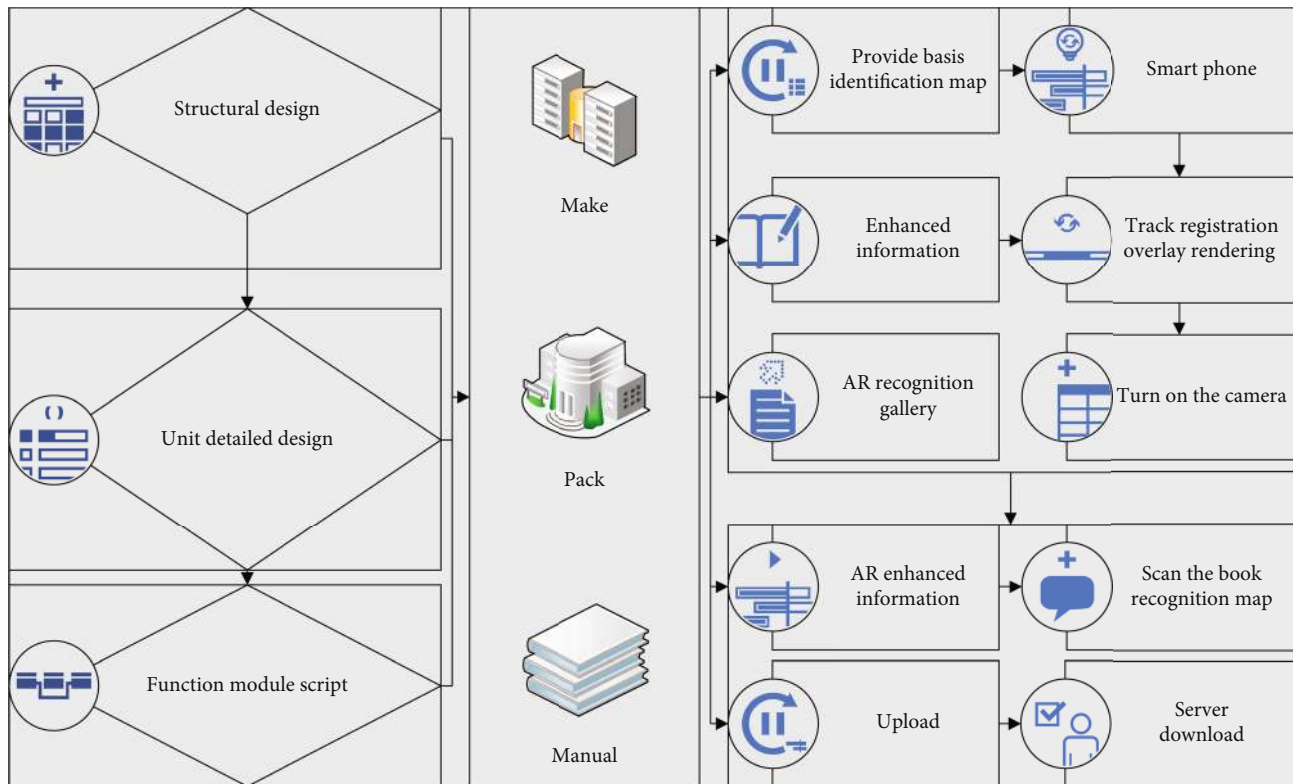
Structural design

Unit detailed design

Function module script

Make

Pack

Manual

Provide basis identification map

Smart phone

Enhanced information

Track registration overlay rendering

AR recognition gallery

Turn on the camera

AR enhanced information

Scan the book recognition map

Upload

Server download